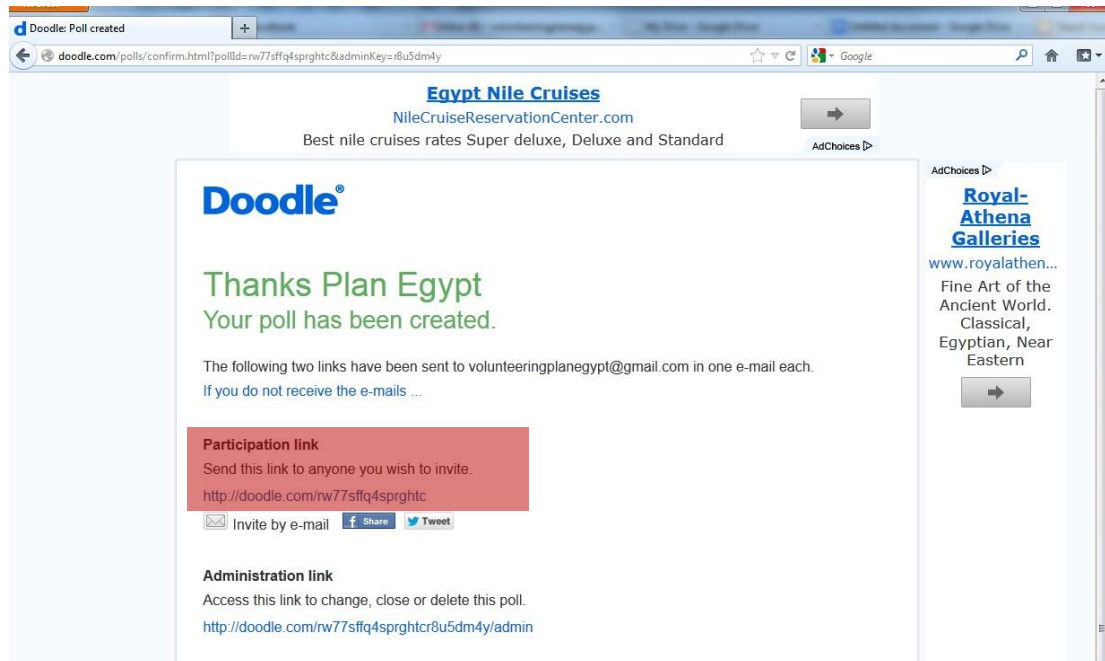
Doodle: Poll created

doodle.com/polls/confirm.html?pollId=rw77sffq4sprghtc&adminKey=r8u5dm4y

Google

Egypt Nile Cruises
NileCruiseReservationCenter.com
Best nile cruises rates Super deluxe, Deluxe and Standard

AdChoices

Doodle®

Thanks Plan Egypt
Your poll has been created.

The following two links have been sent to volunteeringplanegypt@gmail.com in one e-mail each.
If you do not receive the e-mails ...

Participation link
Send this link to anyone you wish to invite.
http://doodle.com/rw77sffq4sprghtc

Invite by e-mail Share Tweet

Administration link
Access this link to change, close or delete this poll.
http://doodle.com/rw77sffq4sprghtcr8u5dm4y/admin

AdChoices

Royal-Athena Galleries
www.royalathen...
Fine Art of the Ancient World. Classical, Egyptian, Near Eastern